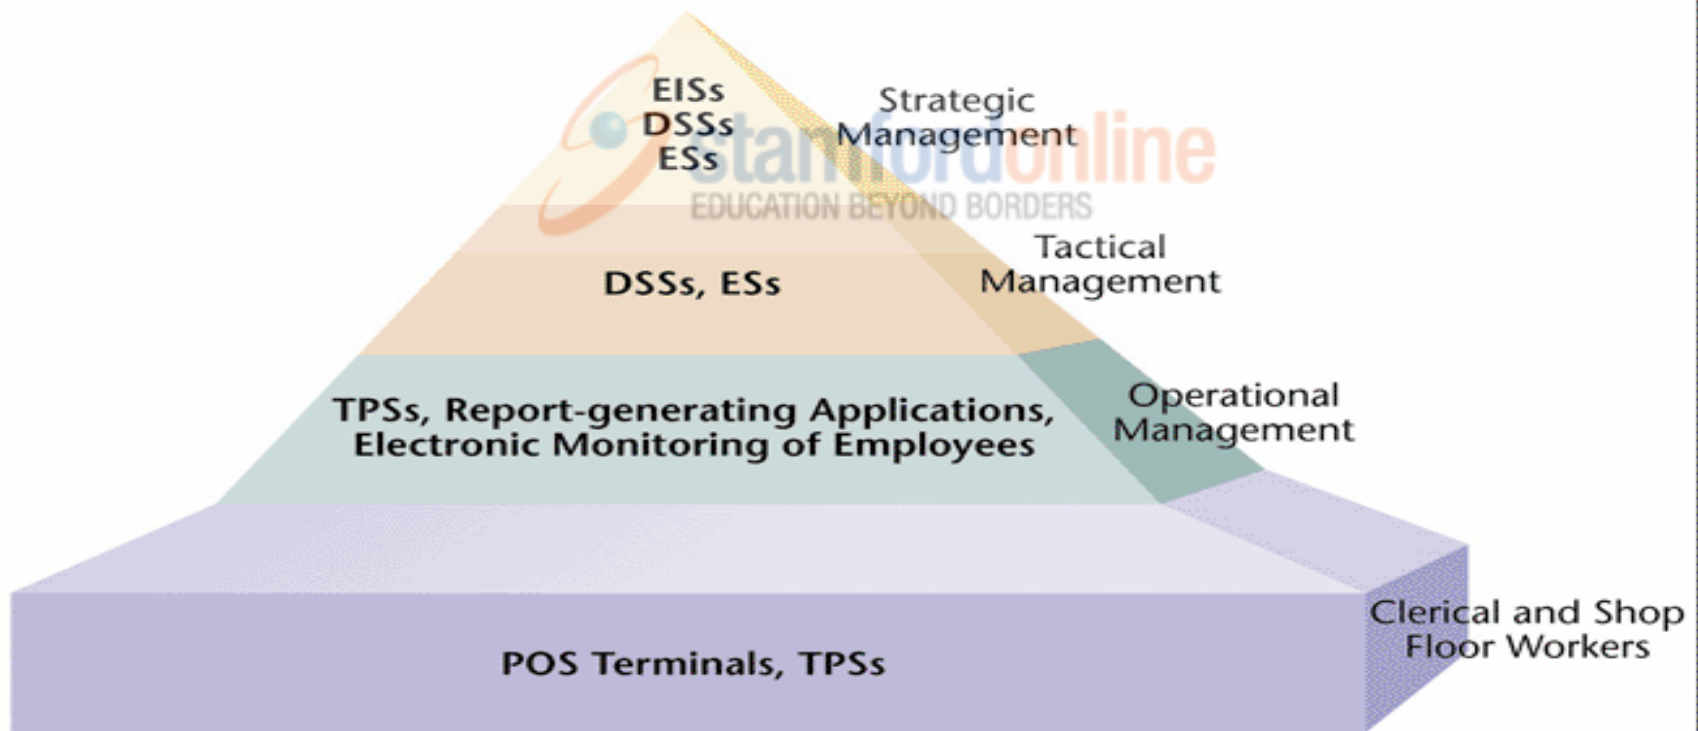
EISs
DSSs
ESs

Strategic Management

stamfordonline
EDUCATION BEYOND BORDERS

DSSs, ESs

Tactical Management

TPSs, Report-generating Applications, Electronic Monitoring of Employees

Operational Management

POS Terminals, TPSs

Clerical and Shop Floor Workers